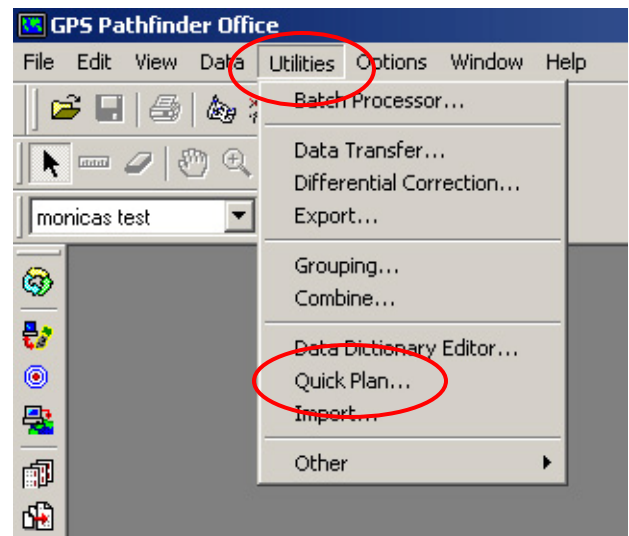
GPS Pathfinder Office

File Edit View Data Utilities Options Window Help

Batch Processor...

Data Transfer...
Differential Correction...
Export...

Grouping...
Combine...

Data Dictionary Editor...
Quick Plan...
Import...

Other

monicas test